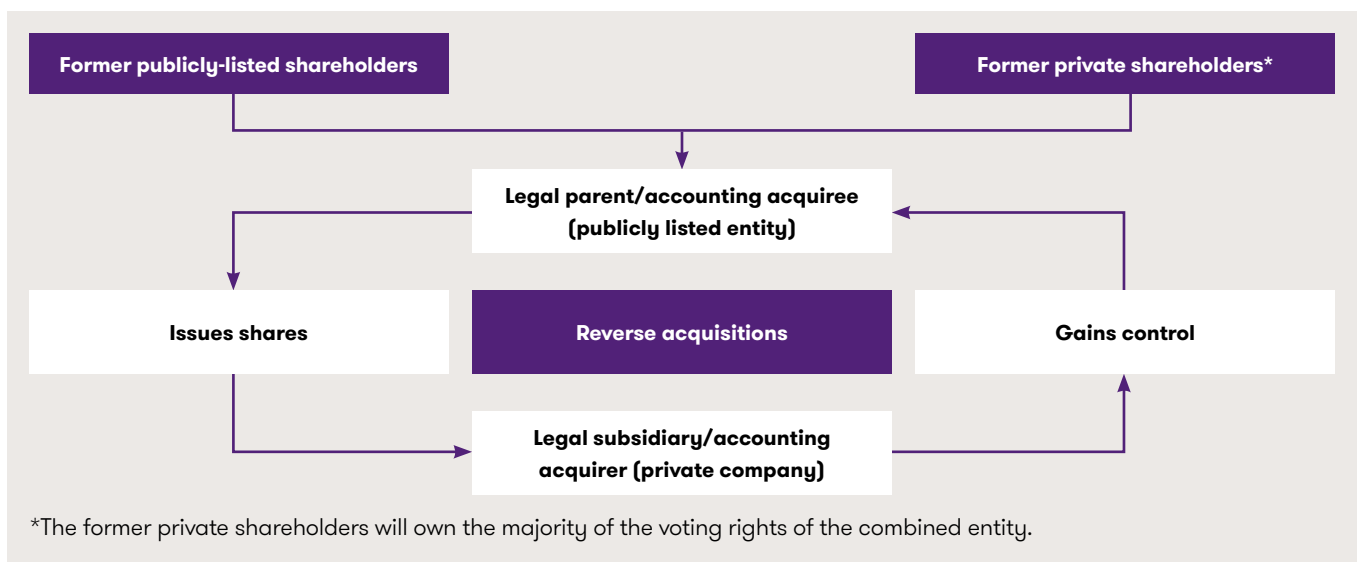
Former publicly-listed shareholders

Former private shareholders*

Legal parent/accounting acquiree (publicly listed entity)

Issues shares

Reverse acquisitions

Gains control

Legal subsidiary/accounting acquirer (private company)

*The former private shareholders will own the majority of the voting rights of the combined entity.